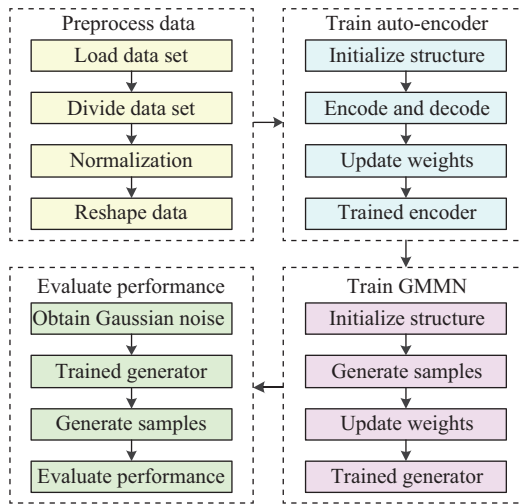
Preprocess data
Load data set
Divide data set
Normalization
Reshape data

Train auto-encoder
Initialize structure
Encode and decode
Update weights
Trained encoder

Train GMMN
Initialize structure
Generate samples
Update weights
Trained generator

Evaluate performance
Obtain Gaussian noise
Trained generator
Generate samples
Evaluate performance